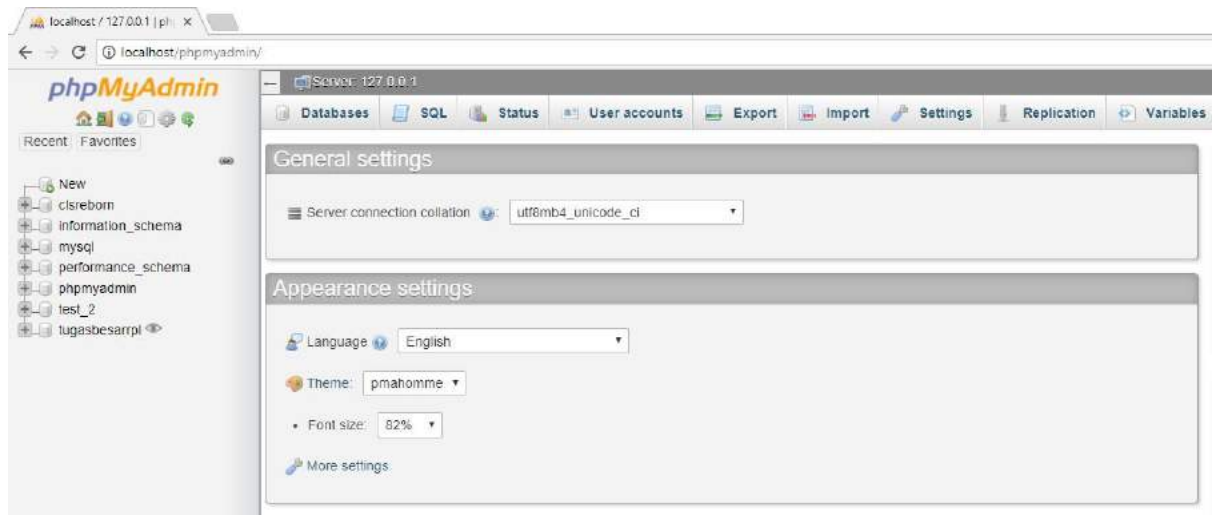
localhost / 127.0.0.1 | ph ×

localhost/phpmyadmin/

phpMyAdmin

Recent Favorites

New
clsreborn
information_schema
mysql
performance_schema
phpmyadmin
test_2
tugasbesarrpl

Server: 127.0.0.1

Databases SQL Status User accounts Export Import Settings Replication Variables

General settings

Server connection collation: utf8mb4_unicode_ci

Appearance settings

Language English

Theme: pmahomme

• Font size: 82%

More settings